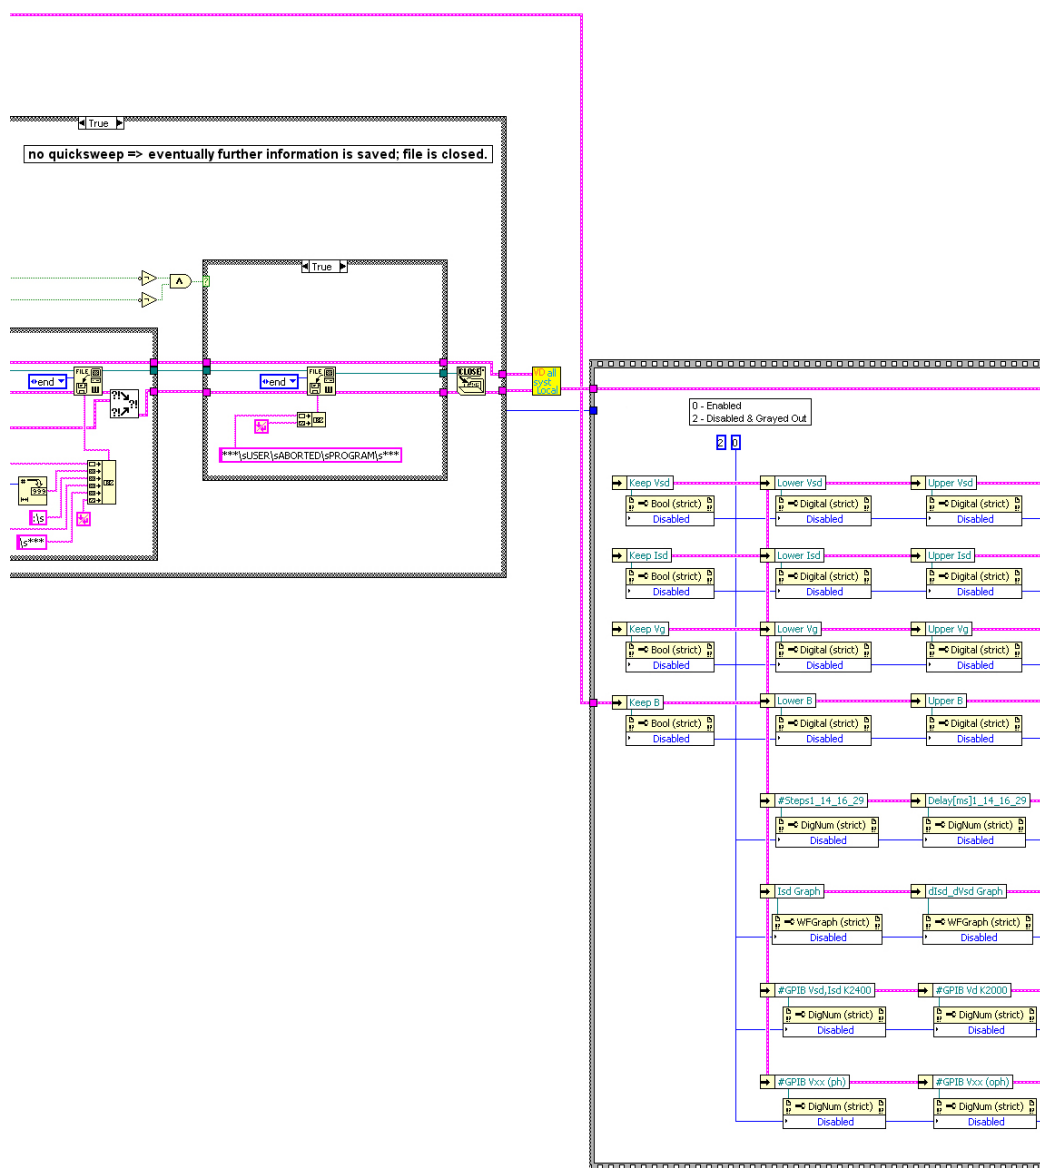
True

no quicksweep => eventually further information is saved; file is closed.

True

end

FILE

end

FILE

\s

\s***

***\sUSER\sABORTED\sPROGRAM\s***

CLOSE

YD all syst Local

0 - Enabled
2 - Disabled & Grayed Out

2 0

Keep Vsd
Bool (strict)
Disabled

Lower Vsd
Digital (strict)
Disabled

Upper Vsd
Digital (strict)
Disabled

Keep Isd
Bool (strict)
Disabled

Lower Isd
Digital (strict)
Disabled

Upper Isd
Digital (strict)
Disabled

Keep Vg
Bool (strict)
Disabled

Lower Vg
Digital (strict)
Disabled

Upper Vg
Digital (strict)
Disabled

Keep B
Bool (strict)
Disabled

Lower B
Digital (strict)
Disabled

Upper B
Digital (strict)
Disabled

#Steps1_14_16_29
DigNum (strict)
Disabled

Delay[ms]1_14_16_29
DigNum (strict)
Disabled

Isd Graph
WFGraph (strict)
Disabled

dIsd_dVsd Graph
WFGraph (strict)
Disabled

#GPIB Vsd,Isd K2400
DigNum (strict)
Disabled

#GPIB Vd K2000
DigNum (strict)
Disabled

#GPIB Vxx (ph)
DigNum (strict)
Disabled

#GPIB Vxx (oph)
DigNum (strict)
Disabled